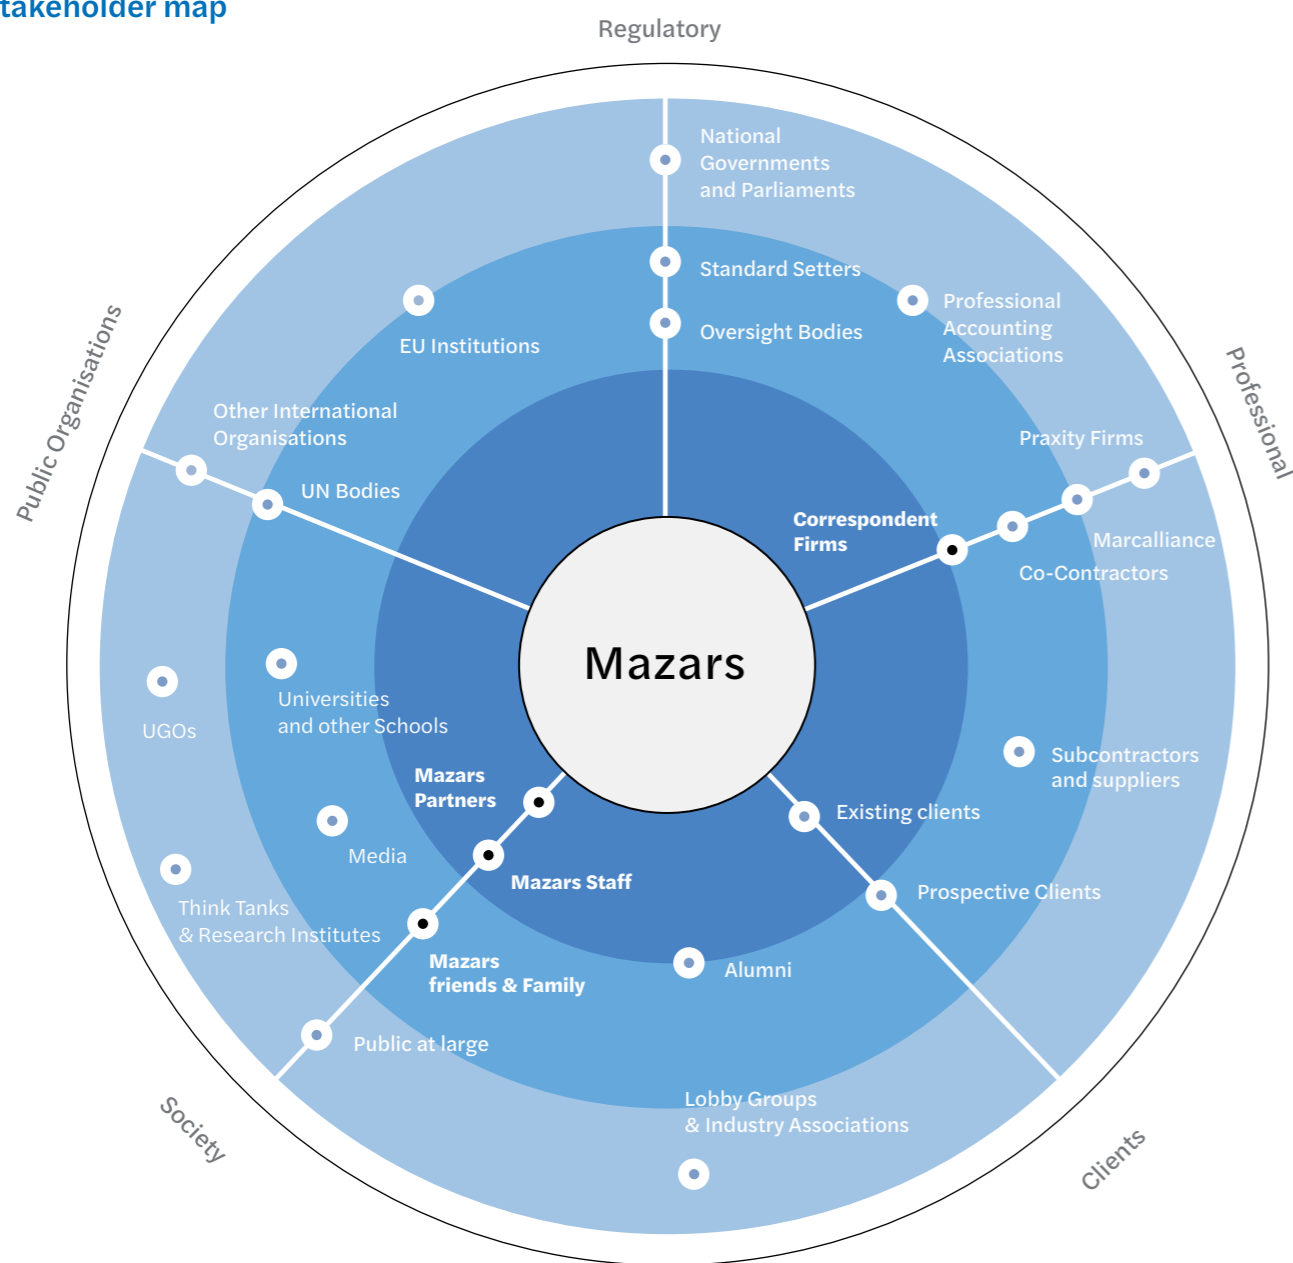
takeholder map

Regulatory

National Governments and Parliaments

Standard Setters

Oversight Bodies

EU Institutions

Professional Accounting Associations

Professional

Public Organisations

Other International Organisations

UN Bodies

Praxity Firms

Correspondent Firms

Marcalliance

Co-Contractors

Mazars

UGOs

Universities and other Schools

Subcontractors and suppliers

Mazars Partners

Existing clients

Media

Mazars Staff

Think Tanks & Research Institutes

Prospective Clients

Mazars friends & Family

Alumni

Public at large

Lobby Groups & Industry Associations

Society

Clients